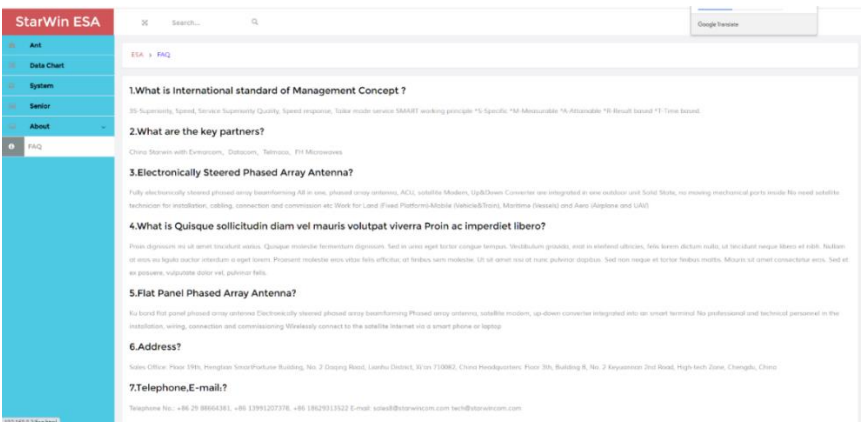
StarWin ESA

Ant
Data Chart
System
Senior
About
FAQ

Search...

Google Translate

ESA › FAQ

1.What is International standard of Management Concept ?

3S-Superiority, Speed, Service Superiority Quality, Speed response, Tailor made service SMART working principle *S-Specific *M-Measurable *A-Attainable *R-Result based *T-Time based.

2.What are the key partners?

China Starwin with Eximcom, Dotocom, Telmass, FH Microwaves

3.Electronically Steered Phased Array Antenna?

Fully electronically steered phased array beamforming All in one, phased array antenna, ACU, satellite Modem, Up&Down Converter are integrated in one outdoor unit Solid State, no moving mechanical parts mode No need satellite technician for installation, cabling, connection and commission etc Work for Land (Fixed Platform)-Mobile (Vehicle&Train), Maritime (Vessels) and Aero (Airplane and UAV)

4.What is Quisque sollicitudin diam vel mauris volutpat viverra Proin ac imperdiet libero?

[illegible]

5.Flat Panel Phased Array Antenna?

Ku band flat panel phased array antenna Electronically steered phased array beamforming Phased array antenna, satellite modem, up-down converter integrated into an smart terminal No professional and technical personnel in the installation, wiring, connection and commissioning Wirelessly connect to the satellite Internet via a smart phone or laptop

6.Address?

Sales Office: Floor 19th, Henglian SmartFortune Building, No. 2 Daqing Road, Lianhu District, Xi'an 710082, China Headquarters: Floor 3th, Building 8, No. 2 Keyuannan 2nd Road, High-tech Zone, Chengdu, China

7.Telephone,E-mail:?

Telephone No.: +86 29 88664381, +86 13991207378, +86 18629313522 E-mail: sales8@starwincom.com tech@starwincom.com